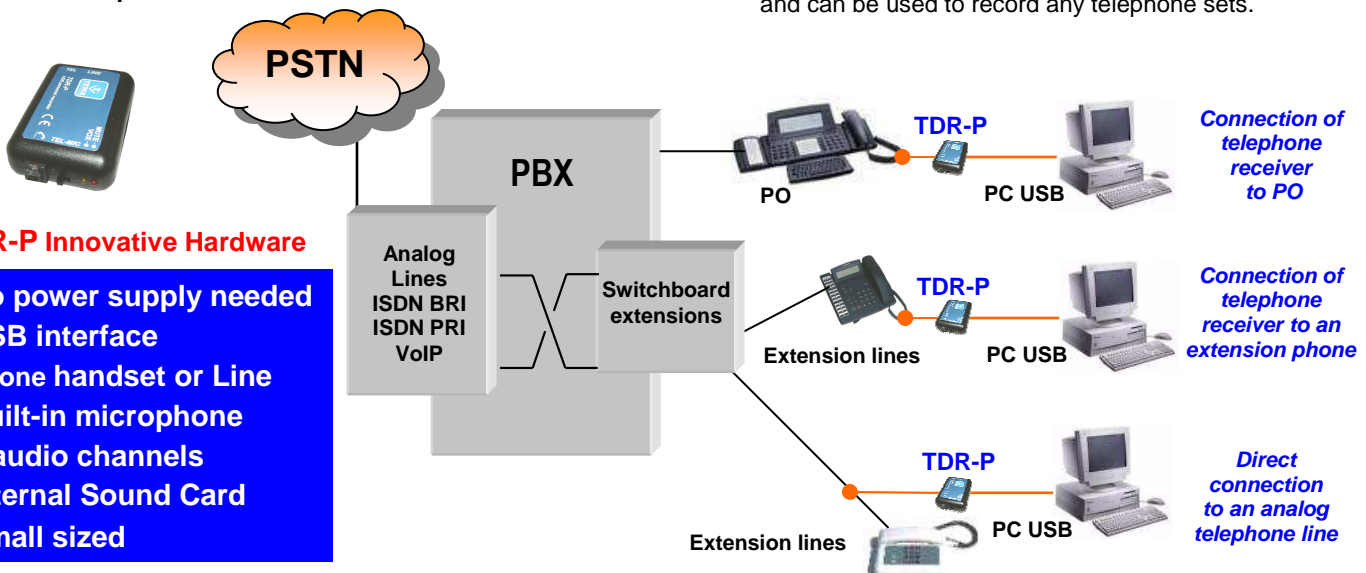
and can be used to record any telephone sets.

PSTN

R-P Innovative Hardware

o power supply needed
SB interface
one handset or Line
uilt-in microphone
audio channels
ernal Sound Card
mall sized

PBX

Analog Lines
ISDN BRI
ISDN PRI
VoIP

Switchboard extensions

TDR-P
PO
PC USB
Connection of telephone receiver to PO

TDR-P
Extension lines
PC USB
Connection of telephone receiver to an extension phone

TDR-P
Extension lines
PC USB
Direct connection to an analog telephone line